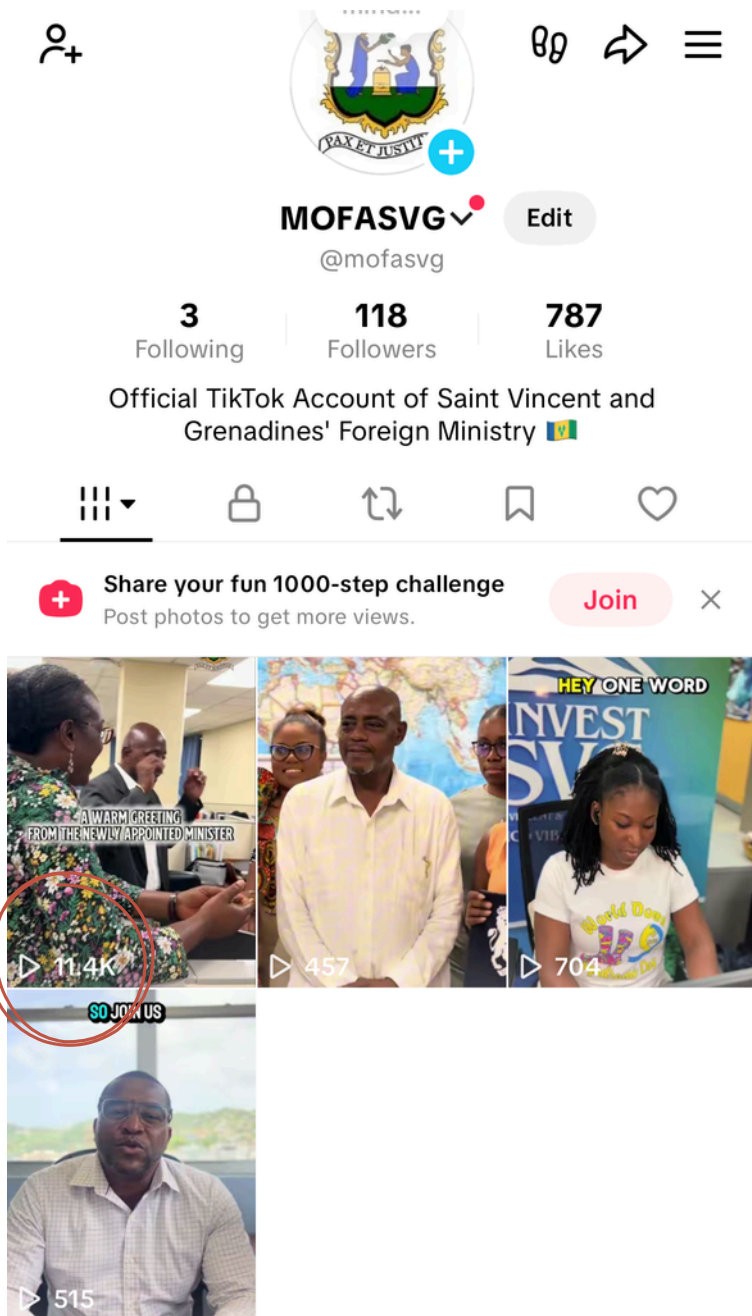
PAX ET JUSTITIA

MOFASVG

Edit

@mofasvg

3
Following

118
Followers

787
Likes

Official TikTok Account of Saint Vincent and Grenadines' Foreign Ministry 🇻🇨

Share your fun 1000-step challenge
Post photos to get more views.

Join

A WARM GREETING FROM THE NEWLY APPOINTED MINISTER

11.4K

457

HEY ONE WORD

INVEST SV

World Down

704

SO JOIN US

515